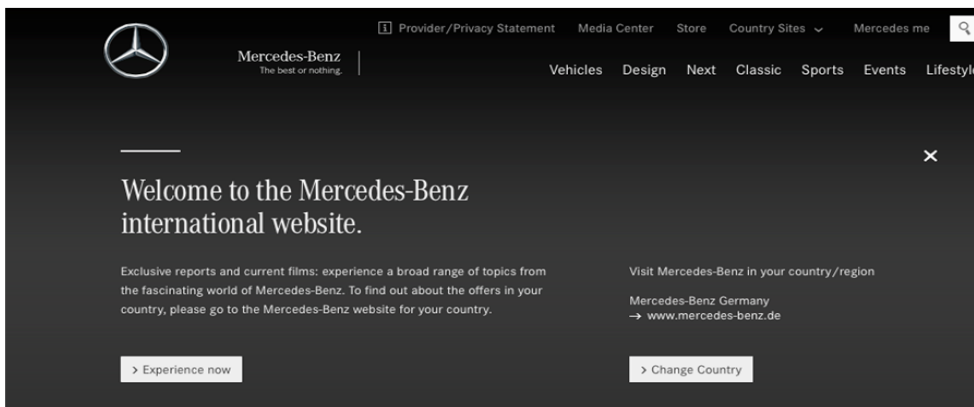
Provider/Privacy Statement Media Center Store Country Sites Mercedes me

Mercedes-Benz
The best or nothing.

Vehicles Design Next Classic Sports Events Lifestyl

×

Welcome to the Mercedes-Benz international website.

Exclusive reports and current films: experience a broad range of topics from the fascinating world of Mercedes-Benz. To find out about the offers in your country, please go to the Mercedes-Benz website for your country.

> Experience now

Visit Mercedes-Benz in your country/region

Mercedes-Benz Germany
→ www.mercedes-benz.de

> Change Country